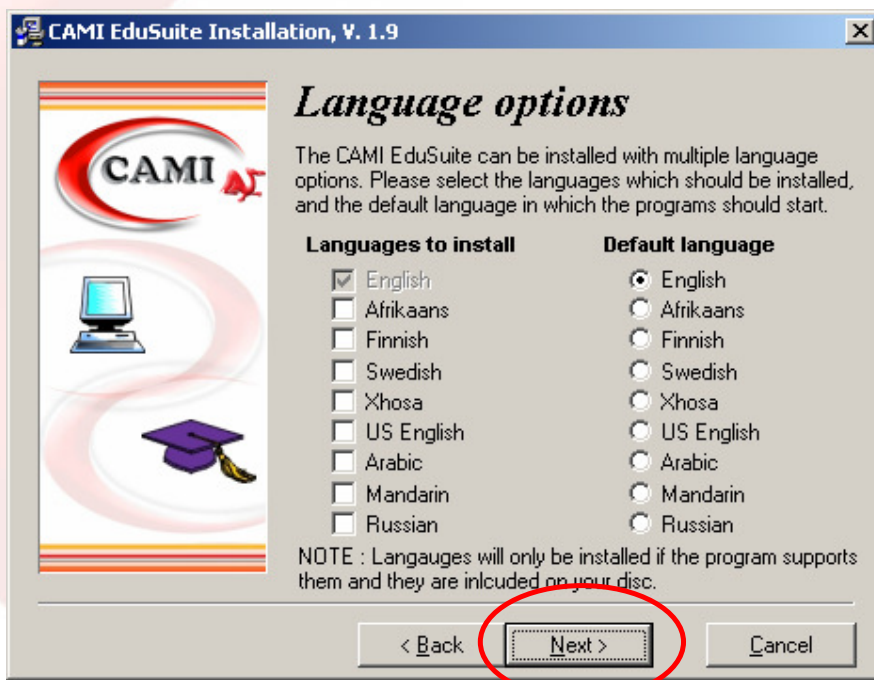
CAMI EduSuite Installation, V. 1.9

CAMI

Language options

The CAMI EduSuite can be installed with multiple language options. Please select the languages which should be installed, and the default language in which the programs should start.

Languages to install
English
Afrikaans
Finnish
Swedish
Xhosa
US English
Arabic
Mandarin
Russian

Default language
English
Afrikaans
Finnish
Swedish
Xhosa
US English
Arabic
Mandarin
Russian

NOTE : Langauges will only be installed if the program supports them and they are inlcuded on your disc.

< Back
Next >
Cancel